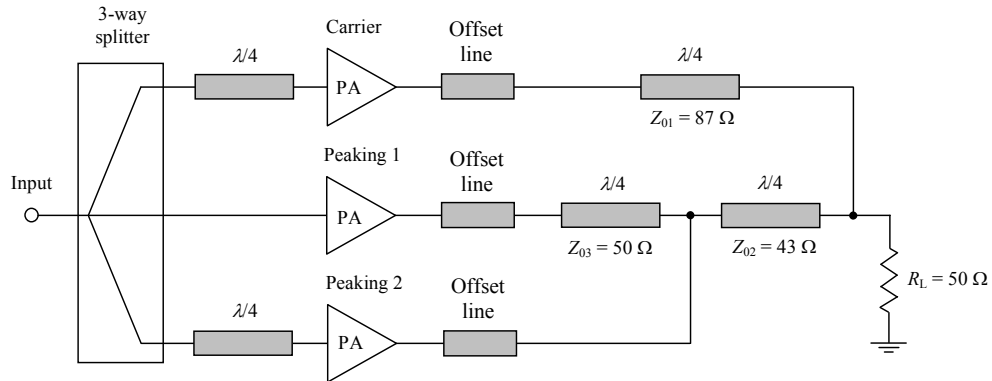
3-way splitter

$\lambda/4$

Carrier

PA

Offset line

$\lambda/4$

$Z_{01} = 87\ \Omega$

Input

Peaking 1

PA

Offset line

$\lambda/4$

$Z_{03} = 50\ \Omega$

$\lambda/4$

$Z_{02} = 43\ \Omega$

$R_L = 50\ \Omega$

$\lambda/4$

Peaking 2

PA

Offset line